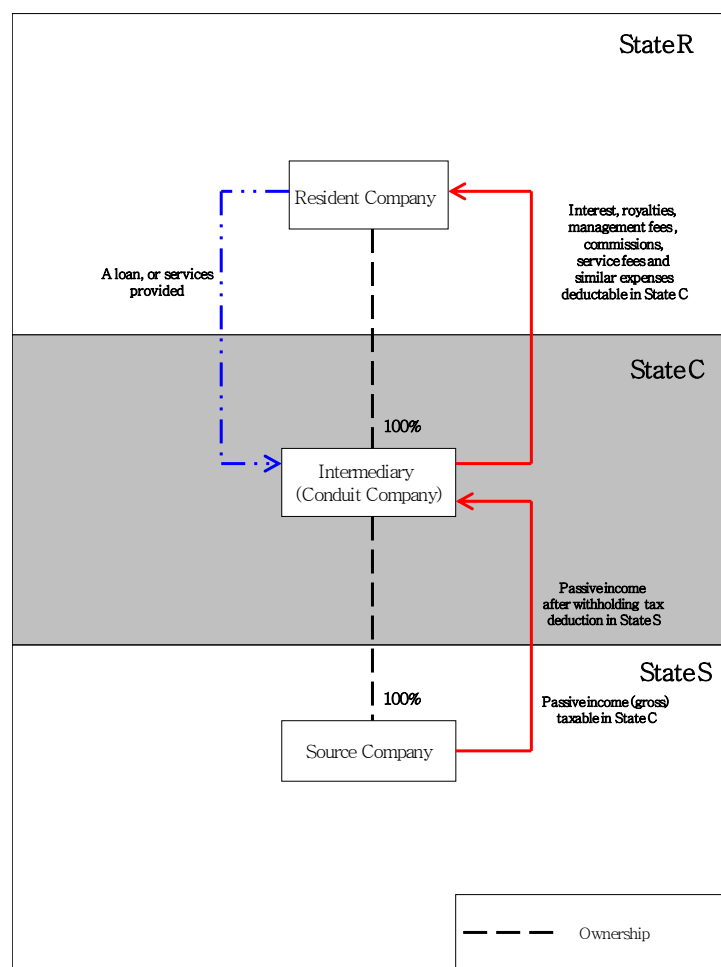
State R

Resident Company

A loan, or services provided

Interest, royalties, management fees , commissions, service fees and similar expenses deductable in State C

State C

100%

Intermediary (Conduit Company)

Passive income after withholding tax deduction in State S

State S

100%

Passive income (gross) taxable in State C

Source Company

Ownership